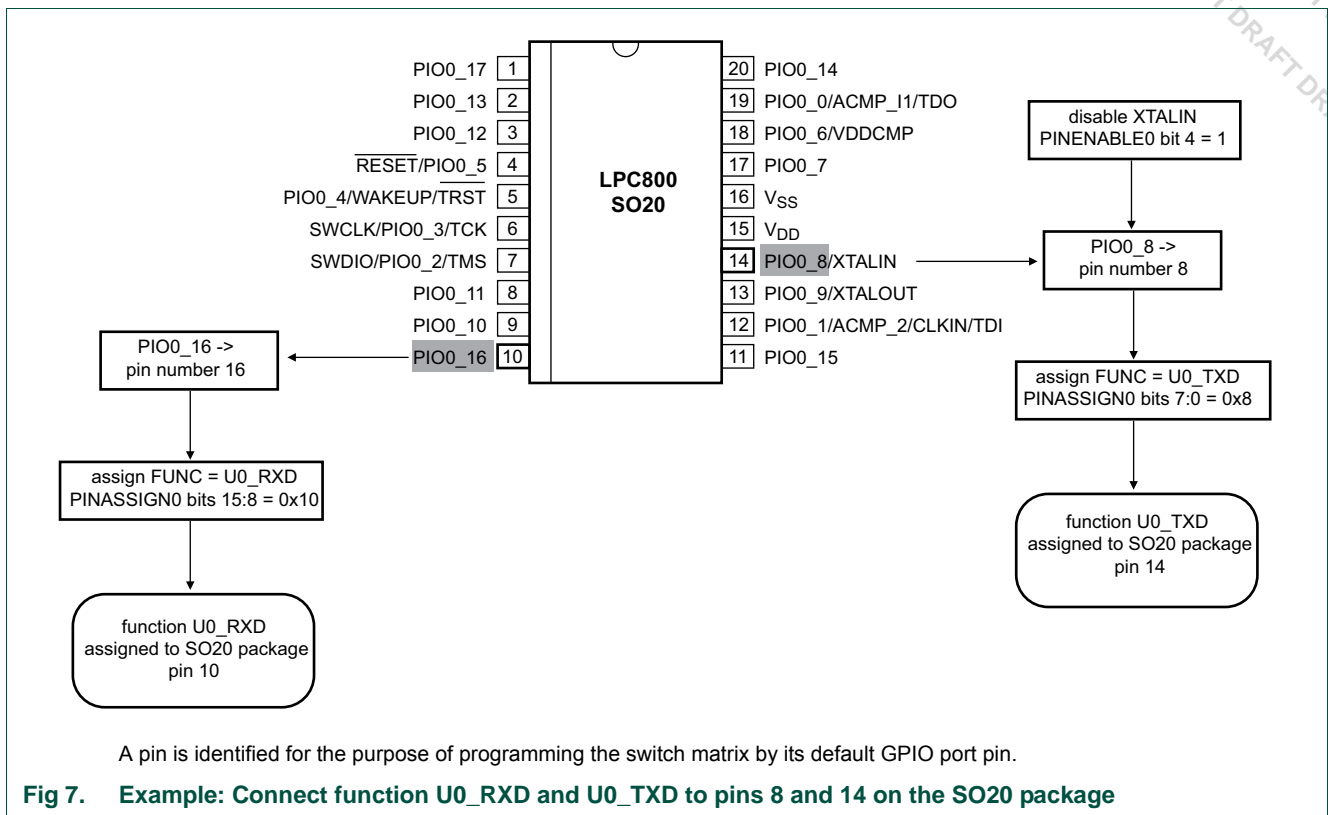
DRAFT DR

PIO0_17 1
PIO0_13 2
PIO0_12 3
$\overline{\text{RESET}}$/PIO0_5 4
PIO0_4/WAKEUP/$\overline{\text{TRST}}$ 5
SWCLK/PIO0_3/TCK 6
SWDIO/PIO0_2/TMS 7
PIO0_11 8
PIO0_10 9
PIO0_16 10

LPC800
SO20

20 PIO0_14
19 PIO0_0/ACMP_I1/TDO
18 PIO0_6/VDDCMP
17 PIO0_7
16 $V_{SS}$
15 $V_{DD}$
14 PIO0_8/XTALIN
13 PIO0_9/XTALOUT
12 PIO0_1/ACMP_2/CLKIN/TDI
11 PIO0_15

disable XTALIN
PINENABLE0 bit 4 = 1

PIO0_8 ->
pin number 8

assign FUNC = U0_TXD
PINASSIGN0 bits 7:0 = 0x8

function U0_TXD
assigned to SO20 package
pin 14

PIO0_16 ->
pin number 16

assign FUNC = U0_RXD
PINASSIGN0 bits 15:8 = 0x10

function U0_RXD
assigned to SO20 package
pin 10

A pin is identified for the purpose of programming the switch matrix by its default GPIO port pin.

Fig 7. Example: Connect function U0_RXD and U0_TXD to pins 8 and 14 on the SO20 package